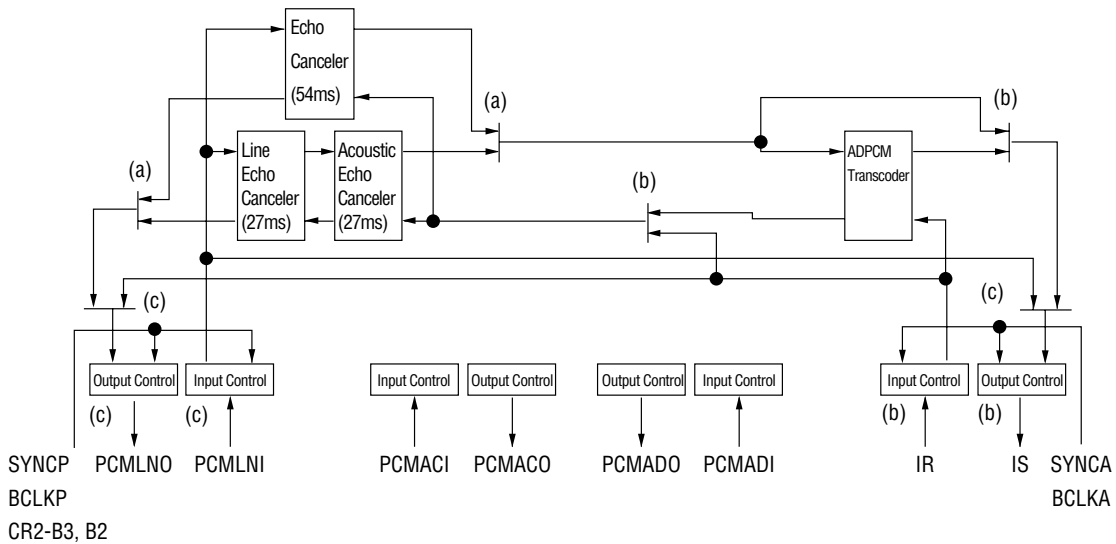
Echo Canceler (54ms)

(a)

(b)

Line Echo Canceler (27ms)

Acoustic Echo Canceler (27ms)

ADPCM Transcoder

(a)

(b)

(c)

(c)

Output Control

Input Control

Input Control

Output Control

Output Control

Input Control

Input Control

Output Control

(c)

(c)

(b)

(b)

SYNCP
BCLKP
CR2-B3, B2

PCMLNO

PCMLNI

PCMACI

PCMACO

PCMADO

PCMADI

IR

IS

SYNCA
BCLKA